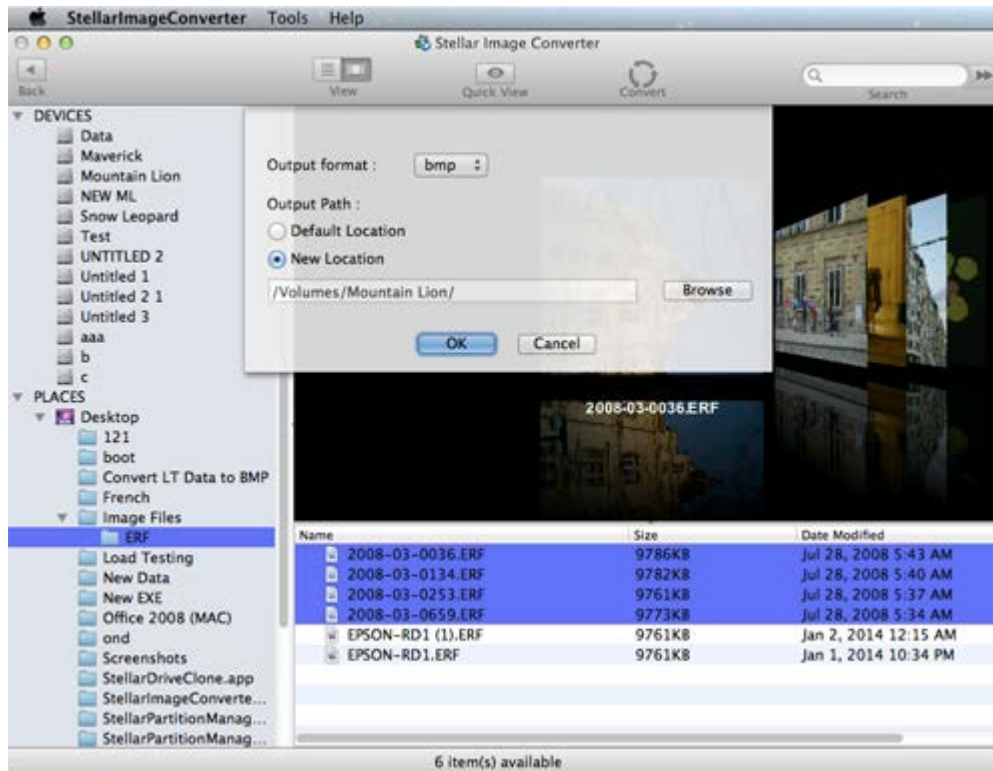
StellarImageConverter Tools Help

Stellar Image Converter

Back View Quick View Convert Search

DEVICES
Data
Maverick
Mountain Lion
NEW ML
Snow Leopard
Test
UNTITLED 2
Untitled 1
Untitled 2 1
Untitled 3
aaa
b
c
PLACES
Desktop
121
boot
Convert LT Data to BMP
French
Image Files
ERF
Load Testing
New Data
New EXE
Office 2008 (MAC)
ond
Screenshots
StellarDriveClone.app
StellarImageConverte...
StellarPartitionManag...
StellarPartitionManag...

Output format : bmp

Output Path :

Default Location

New Location

/Volumes/Mountain Lion/

Browse

OK Cancel

2008-03-0036.ERF

| Name | Size | Date Modified |
|---|---|---|
| 2008-03-0036.ERF | 9786KB | Jul 28, 2008 5:43 AM |
| 2008-03-0134.ERF | 9782KB | Jul 28, 2008 5:40 AM |
| 2008-03-0253.ERF | 9761KB | Jul 28, 2008 5:37 AM |
| 2008-03-0659.ERF | 9773KB | Jul 28, 2008 5:34 AM |
| EPSON-RD1 (1).ERF | 9761KB | Jan 2, 2014 12:15 AM |
| EPSON-RD1.ERF | 9761KB | Jan 1, 2014 10:34 PM |

6 item(s) available